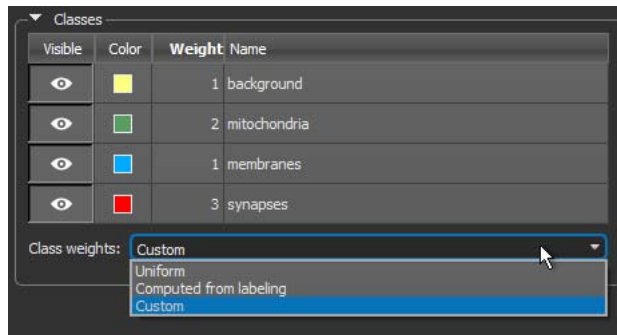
Classes

| Visible | Color | Weight | Name |
|---|---|---|---|
| | | 1 | background |
| | | 2 | mitochondria |
| | | 1 | membranes |
| | | 3 | synapses |

Class weights: Custom

Uniform
Computed from labeling
Custom